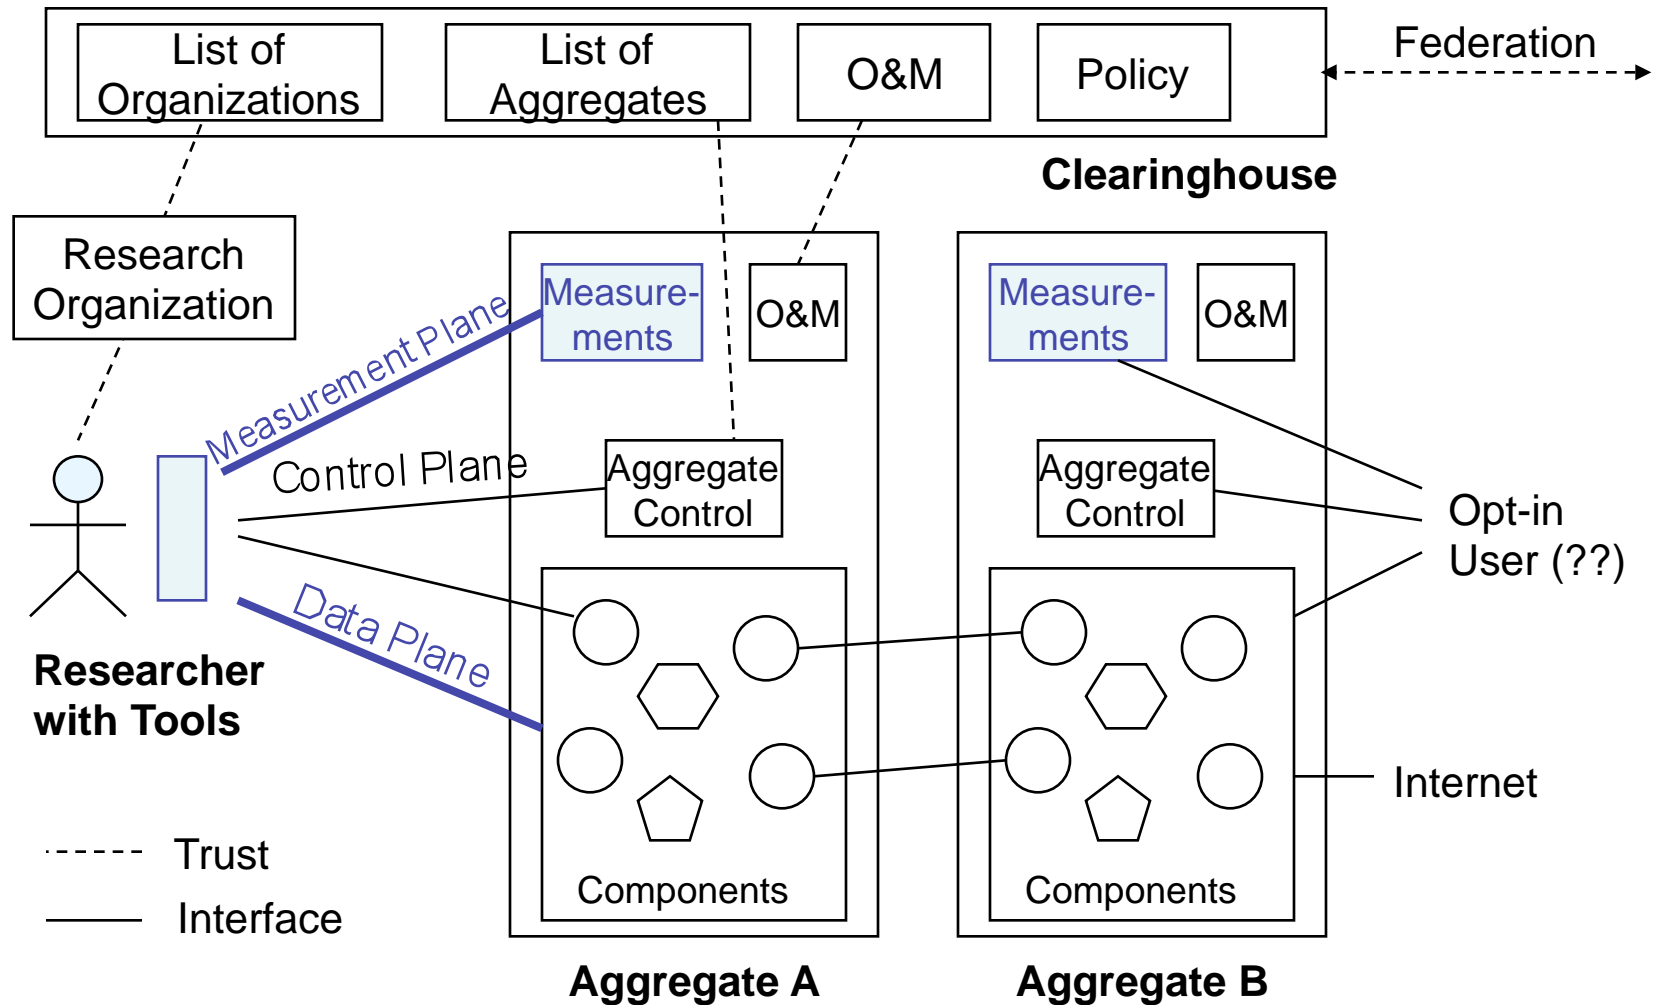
List of Organizations

List of Aggregates

O&M

Policy

Federation

Clearinghouse

Research Organization

Measurement Plane

Control Plane

Data Plane

Researcher with Tools

Measurements

O&M

Aggregate Control

Components

Aggregate A

Measurements

O&M

Aggregate Control

Components

Aggregate B

Opt-in User (??)

Internet

Trust

Interface